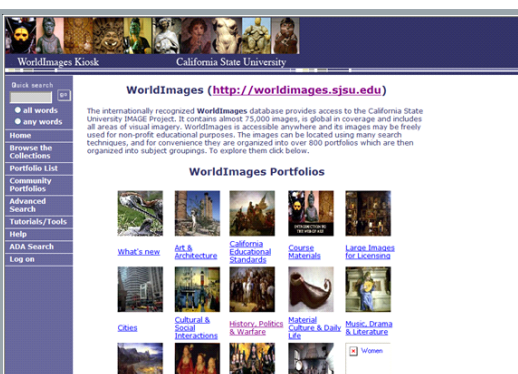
WorldImages Kiosk California State University

Quick search
go
all words
any words
Home
Browse the Collections
Portfolio List
Community Portfolios
Advanced Search
Tutorials/Tools
Help
ADA Search
Log on

WorldImages (http://worldimages.sjsu.edu)

The internationally recognized WorldImages database provides access to the California State University IMAGE Project. It contains almost 75,000 images, is global in coverage and includes all areas of visual imagery. WorldImages is accessible anywhere and its images may be freely used for non-profit educational purposes. The images can be located using many search techniques, and for convenience they are organized into over 800 portfolios which are then organized into subject groupings. To explore them click below.

WorldImages Portfolios

What's new
Art & Architecture
California Educational Standards
Course Materials
Large Images for Licensing
Cities
Cultural & Social Interactions
History, Politics & Warfare
Material Culture & Daily Life
Music, Drama & Literature
Women